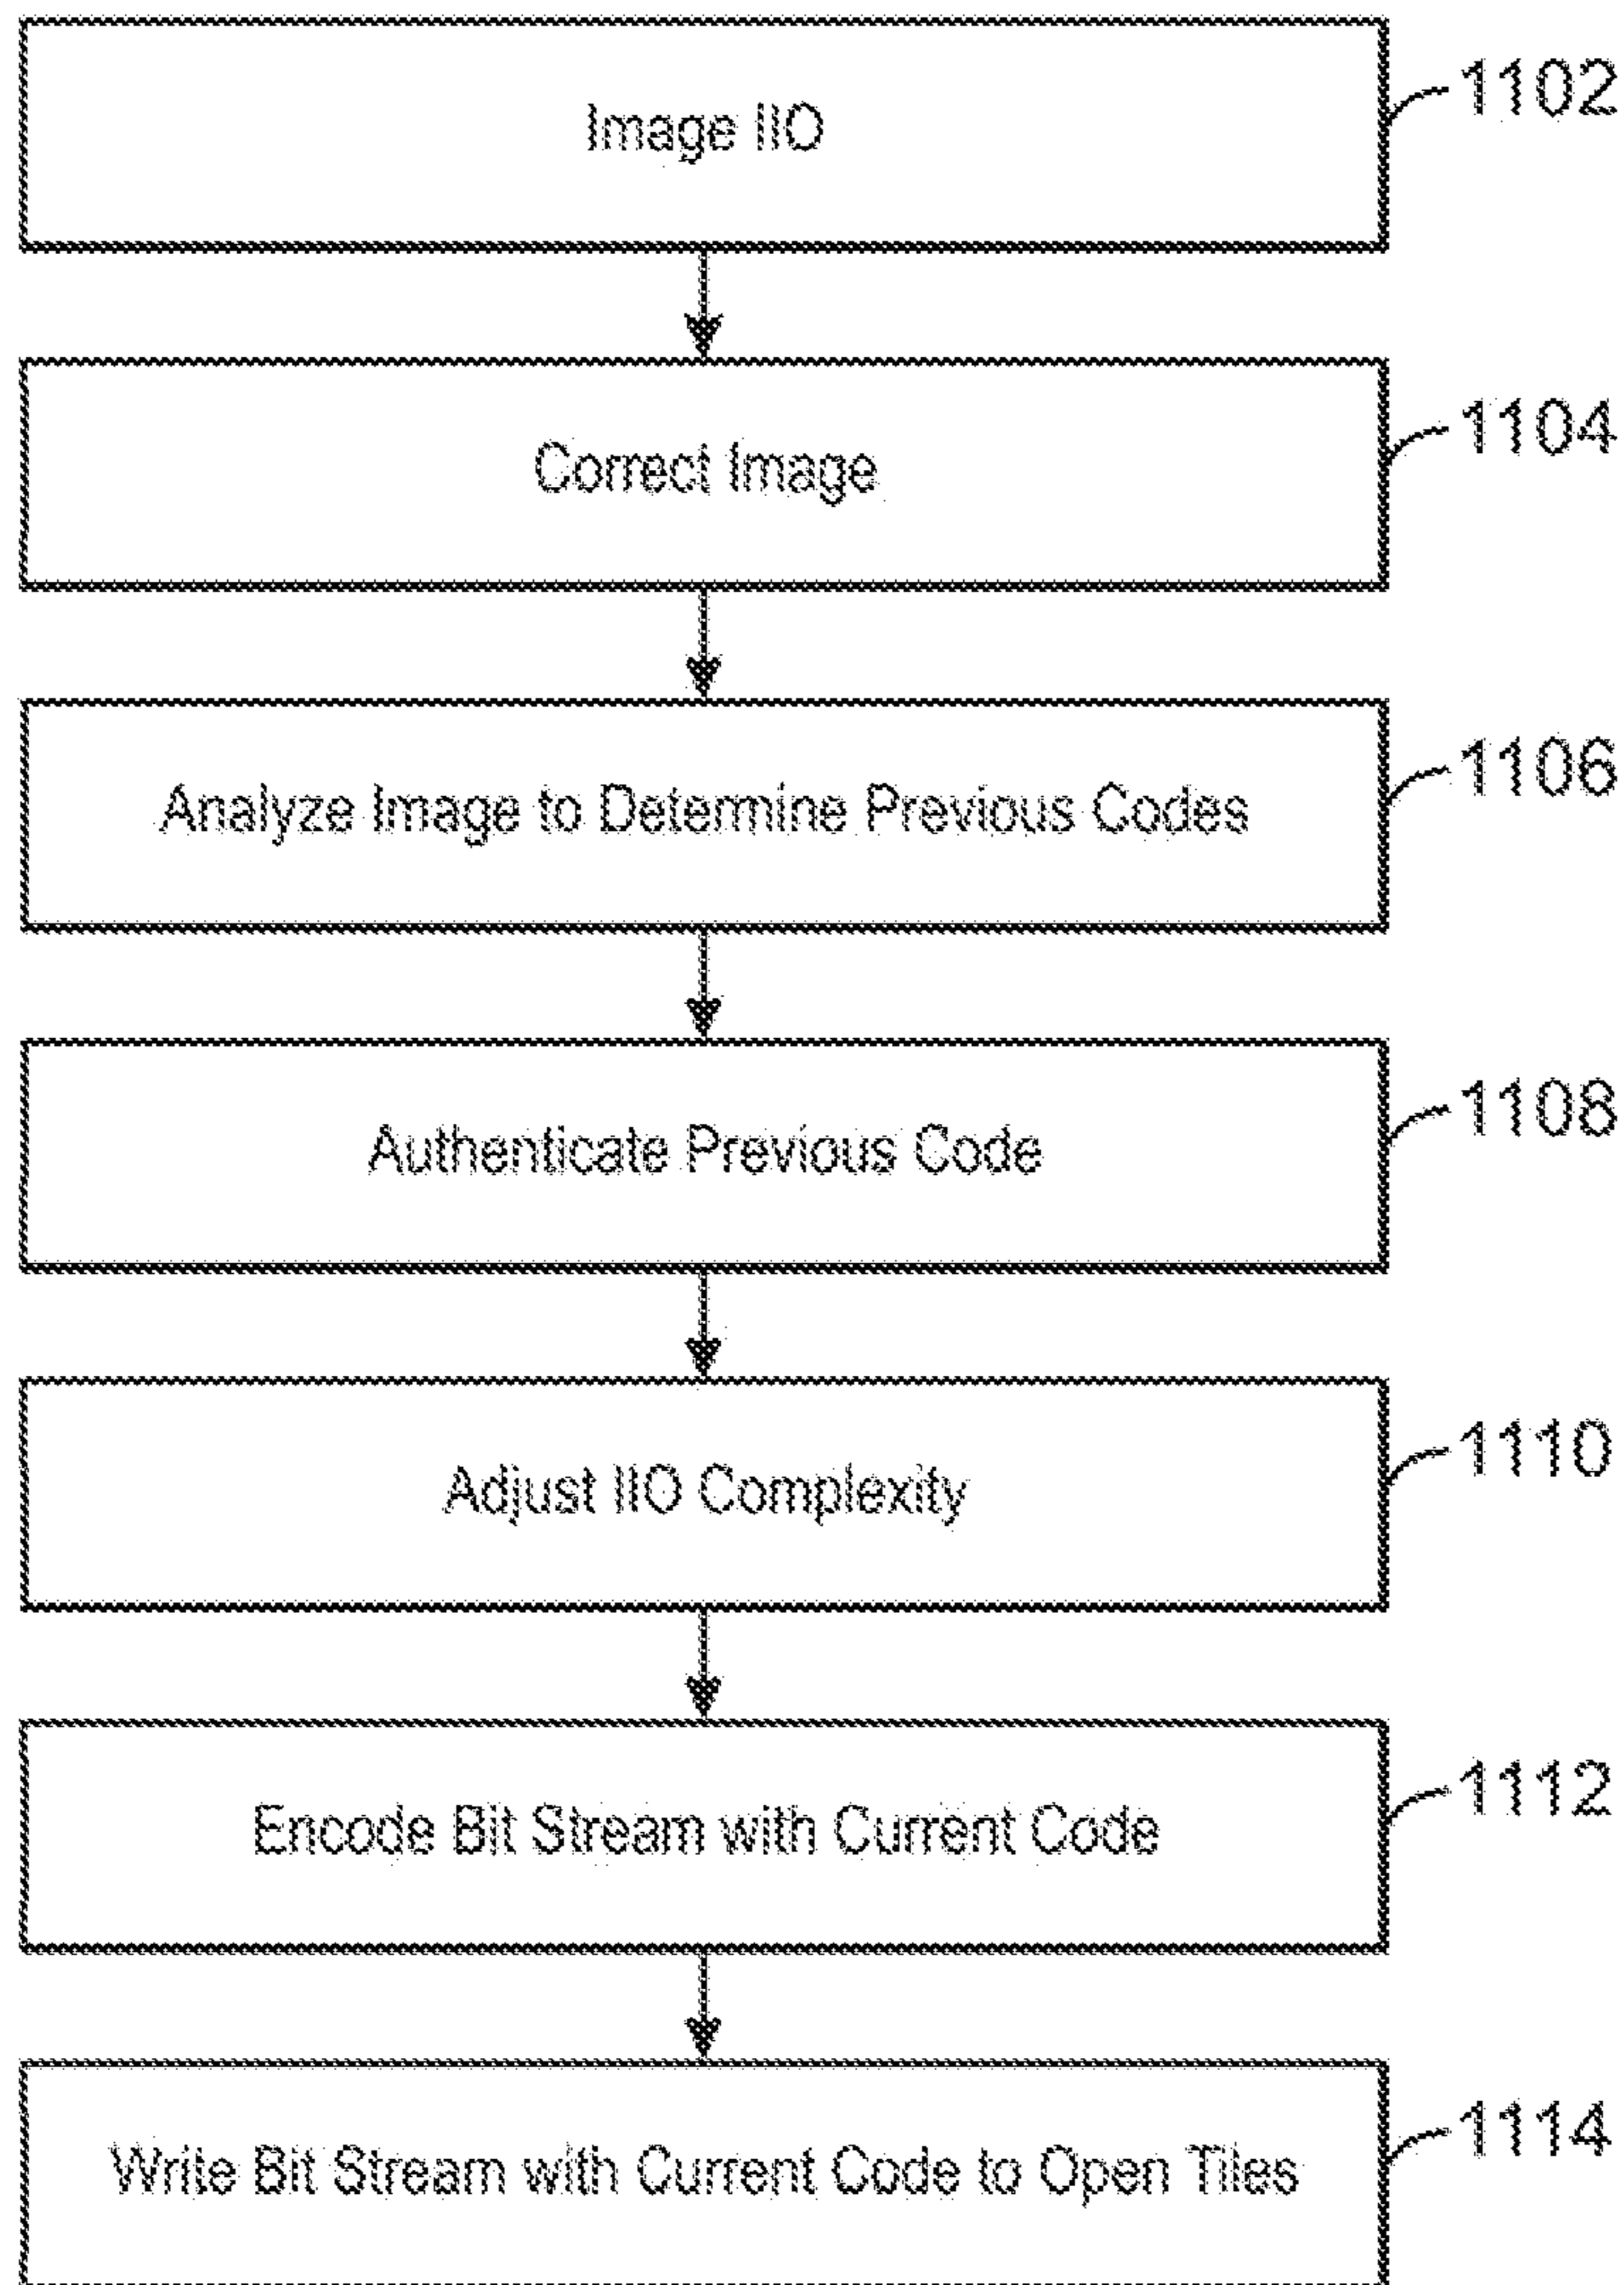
Image IIO

1102

Correct Image

1104

Analyze Image to Determine Previous Codes

1106

Authenticate Previous Code

1108

Adjust IIO Complexity

1110

Encode Bit Stream with Current Code

1112

Write Bit Stream with Current Code to Open Tiles

1114